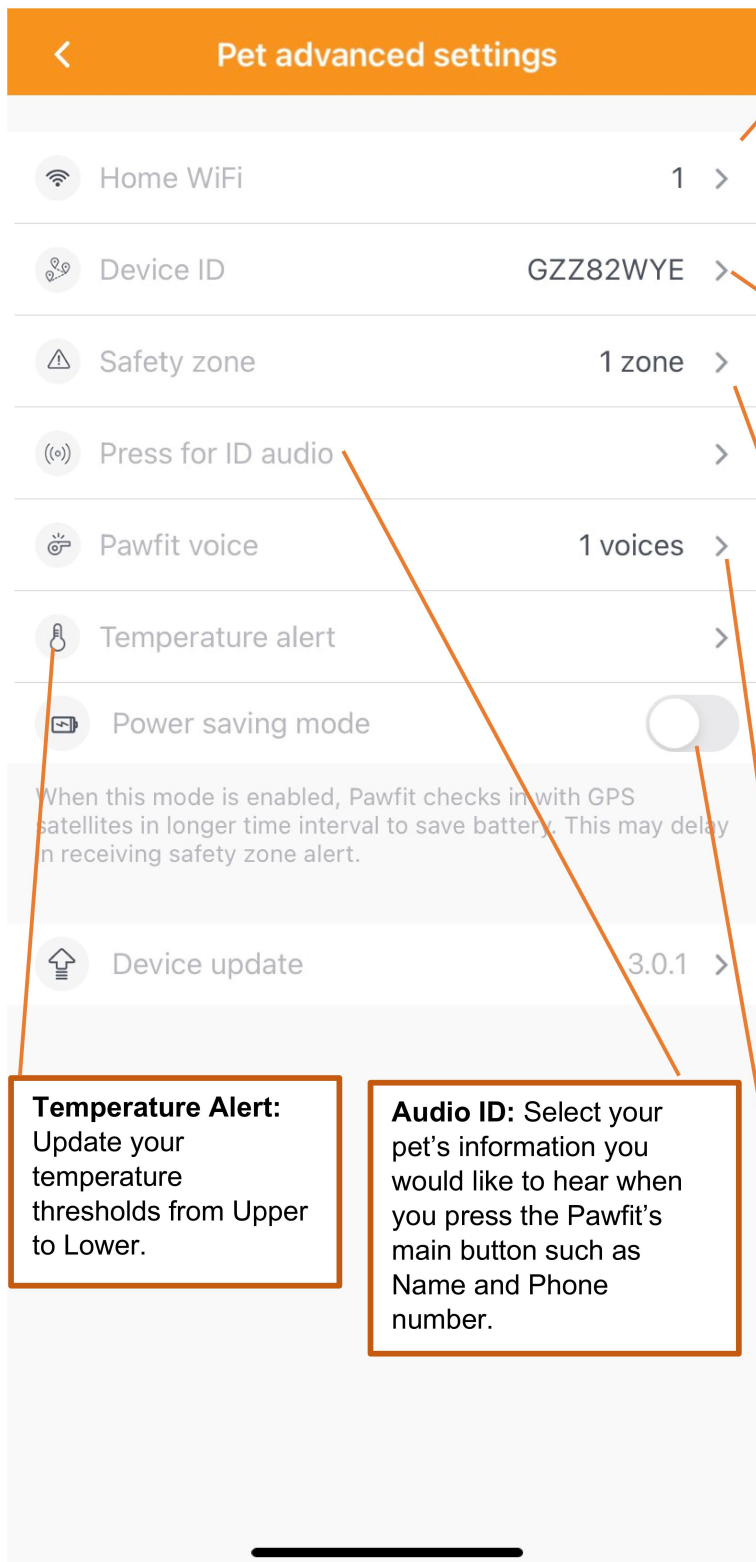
<

Pet advanced settings

Home WiFi 1 >

Device ID GZZ82WYE >

Safety zone 1 zone >

Press for ID audio >

Pawfit voice 1 voices >

Temperature alert >

Power saving mode

When this mode is enabled, Pawfit checks in with GPS satellites in longer time interval to save battery. This may delay in receiving safety zone alert.

Device update 3.0.1 >

**Temperature Alert:** Update your temperature thresholds from Upper to Lower.

**Audio ID:** Select your pet's information you would like to hear when you press the Pawfit's main button such as Name and Phone number.